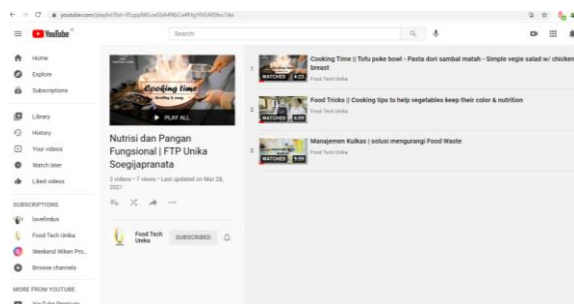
youtube.com/playlist?list=PLuppB6Lox0sA4NbCa4Rtg1RtEA85bu7dw

YouTube

Search

Home

Explore

Subscriptions

Library

History

Your videos

Watch later

Liked videos

SUBSCRIPTIONS

lovefindus

Food Tech Unika

Weekend Wiken Pro...

Browse channels

MORE FROM YOUTUBE

YouTube Premium

Cooking time

PLAY ALL

Nutrisi dan Pangan Fungsional | FTP Unika Soegijapranata

3 videos • 7 views • Last updated on Mar 28, 2021

Food Tech Unika

SUBSCRIBED

1

WATCHED 4:23

Cooking Time || Tofu poke bowl - Pasta dori sambal matah - Simple vegie salad w/ chicken breast

Food Tech Unika

2

WATCHED 6:09

Food Tricks || Cooking tips to help vegetables keep their color & nutrition

Food Tech Unika

3

WATCHED 5:59

Manajemen Kulkas | solusi mengurangi Food Waste

Food Tech Unika